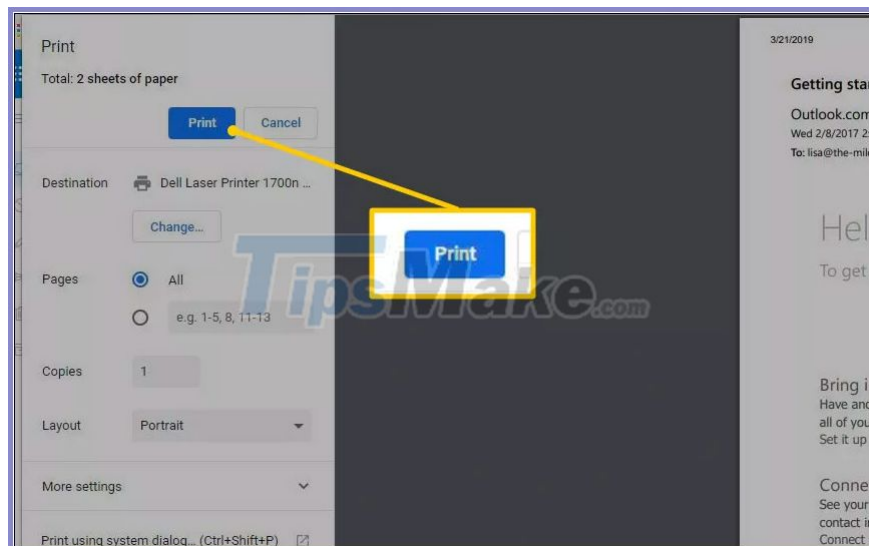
Print

Total: 2 sheets of paper

Print Cancel

Destination Dell Laser Printer 1700n ...

Change...

Pages All

e.g. 1-5, 8, 11-13

Copies 1

Layout Portrait

More settings

Print using system dialog... (Ctrl+Shift+P)

Print

TipsMake.com

3/21/2019

Getting star

Outlook.com

Wed 2/8/2017 2

To: lisa@the-mil

Hel

To get

Bring i

Have and

all of you

Set it up

Conne

See your

contact i

Connect